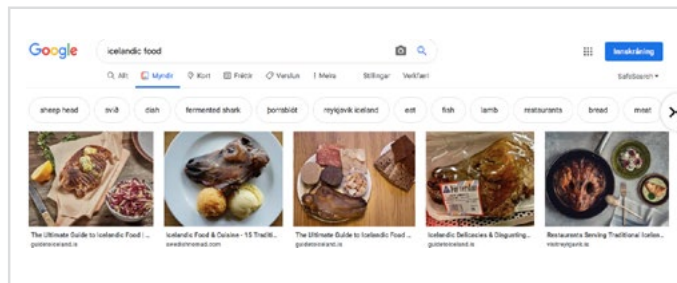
Google

icelandic food

Allt Myndir Kort Fréttir Verslun Meira Stillingar Verkfæri

Innskráning

SafeSearch

sheep head svið dish fermented shark þorrablót reykjavik iceland eat fish lamb restaurants bread meat

The Ultimate Guide to Icelandic Food | ...
guidetoiceland.is

Icelandic Food & Cuisine - 15 Traditi...
swedishnomad.com

The Ultimate Guide to Icelandic Food ...
guidetoiceland.is

Icelandic Delicacies & Disgusting...
guidetoiceland.is

Restaurants Serving Traditional Icelan...
visitreykjavik.is